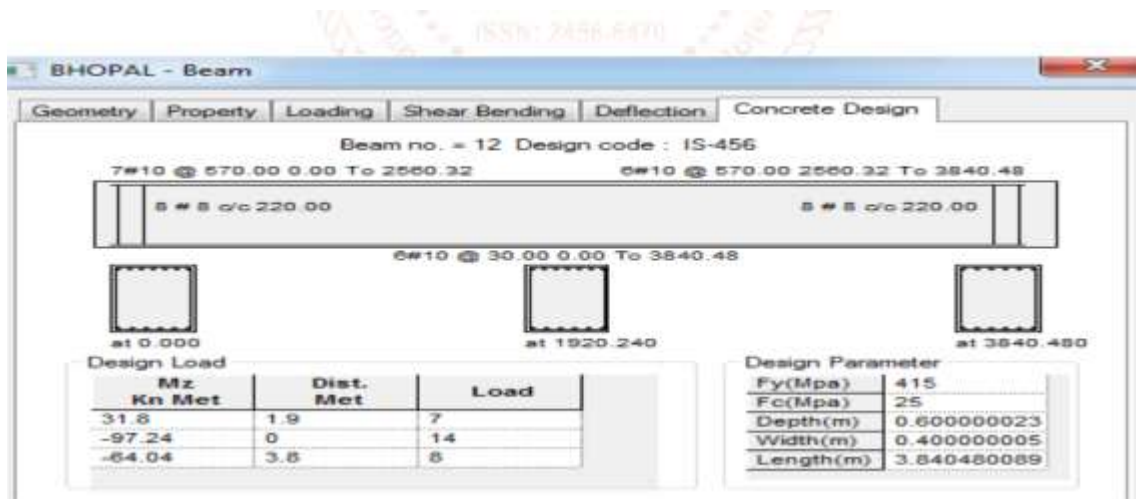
ISSN: 2456-6470

BHOPAL - Beam

Geometry | Property | Loading | Shear Bending | Deflection | Concrete Design

Beam no. = 12 Design code : IS-456

7#10 @ 570.00 0.00 To 2560.32

6#10 @ 570.00 2560.32 To 3840.48

8 # 8 c/c 220.00

8 # 8 c/c 220.00

6#10 @ 30.00 0.00 To 3840.48

at 0.000

at 1920.240

at 3840.480

Design Load

| Mz Kn Met | Dist. Met | Load |
|---|---|---|
| 31.8 | 1.9 | 7 |
| -97.24 | 0 | 14 |
| -64.04 | 3.8 | 8 |

Design Parameter

| Fy(Mpa) | 415 |
|---|---|
| Fc(Mpa) | 25 |
| Depth(m) | 0.600000023 |
| Width(m) | 0.400000005 |
| Length(m) | 3.840480089 |